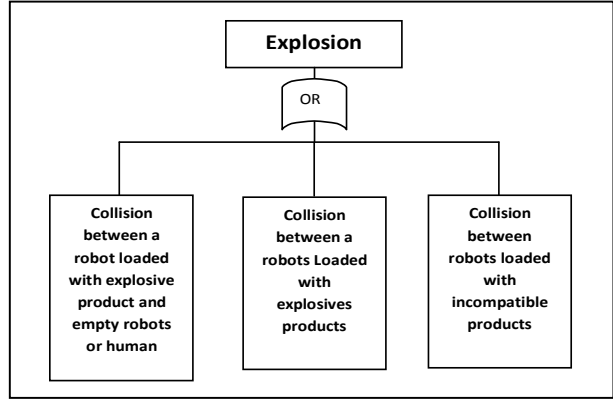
Explosion

OR

Collision between a robot loaded with explosive product and empty robots or human

Collision between a robots Loaded with explosives products

Collision between robots loaded with incompatible products